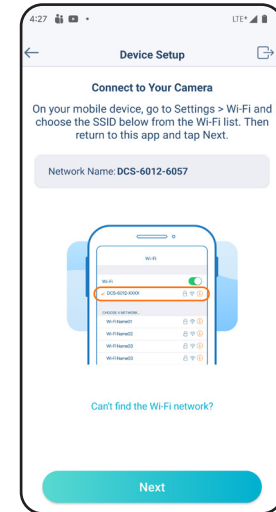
4:27 LTE+

Device Setup

Connect to Your Camera

On your mobile device, go to Settings > Wi-Fi and choose the SSID below from the Wi-Fi list. Then return to this app and tap Next.

Network Name: DCS-6012-6057

Wi-Fi

Wi-Fi

DCS-6012-XXXX

CHOOSE A NETWORK

Wi-Fi Name01

Wi-Fi Name02

Wi-Fi Name03

Wi-Fi Name03

Can't find the Wi-Fi network?

Next